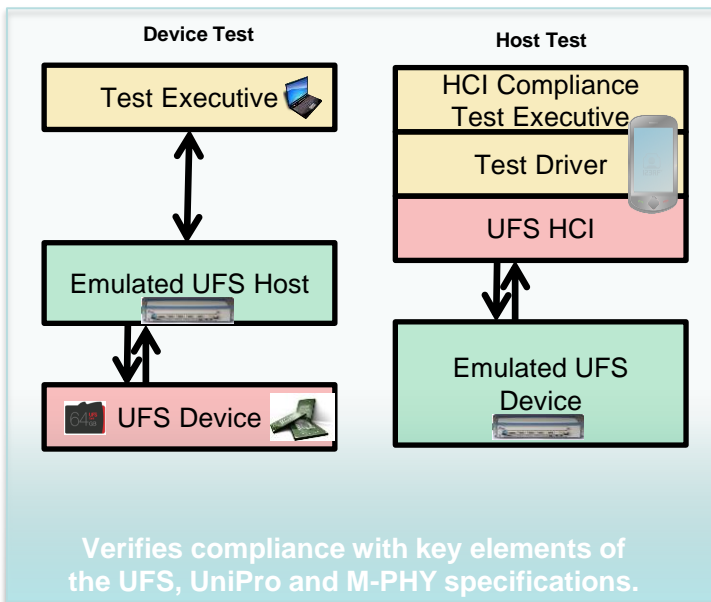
Device Test

Test Executive

Emulated UFS Host

UFS Device

Host Test

HCI Compliance Test Executive

Test Driver

UFS HCI

Emulated UFS Device

Verifies compliance with key elements of the UFS, UniPro and M-PHY specifications.